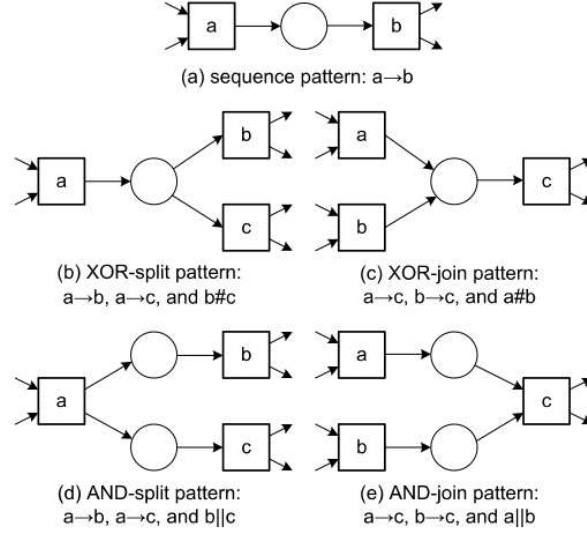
a

b

(a) sequence pattern: a→b

b

a

a

c

c

b

(b) XOR-split pattern: a→b, a→c, and b#c

(c) XOR-join pattern: a→c, b→c, and a#b

b

a

a

c

c

b

(d) AND-split pattern: a→b, a→c, and b||c

(e) AND-join pattern: a→c, b→c, and a||b